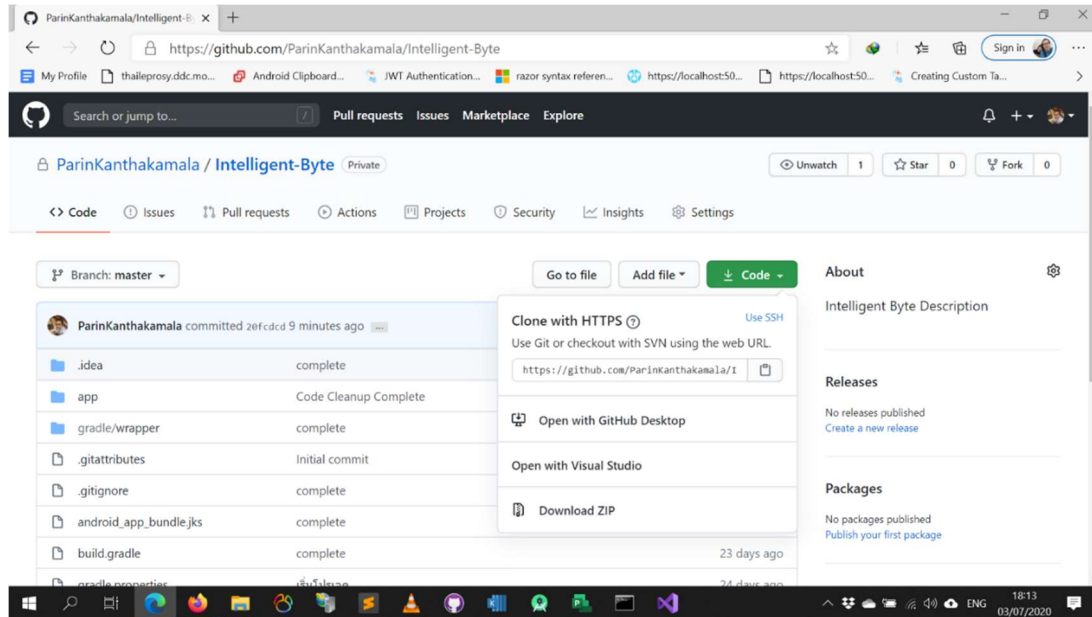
ParinKanthakamala/Intelligent-B ×  +

https://github.com/ParinKanthakamala/Intelligent-Byte

Sign in

My Profile  thaileprosy.ddc.mo...  Android Clipboard...  JWT Authentication...  razor syntax referen...  https://localhost:50...  https://localhost:50...  Creating Custom Ta...

Search or jump to...  /  Pull requests  Issues  Marketplace  Explore

ParinKanthakamala / Intelligent-Byte  Private

Unwatch 1  Star 0  Fork 0

Code  Issues  Pull requests  Actions  Projects  Security  Insights  Settings

Branch: master

Go to file  Add file  Code

ParinKanthakamala committed 2efcdcd 9 minutes ago ...

| | | |
|---|---|---|
| .idea | complete | |
| app | Code Cleanup Complete | |
| gradle/wrapper | complete | |
| .gitattributes | Initial commit | |
| .gitignore | complete | |
| android_app_bundle.jks | complete | |
| build.gradle | complete | 23 days ago |
| gradle.properties | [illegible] | 24 days ago |

Clone with HTTPS  Use SSH
Use Git or checkout with SVN using the web URL.
https://github.com/ParinKanthakamala/I

Open with GitHub Desktop

Open with Visual Studio

Download ZIP

About

Intelligent Byte Description

Releases

No releases published
Create a new release

Packages

No packages published
Publish your first package

ENG  18:13  03/07/2020